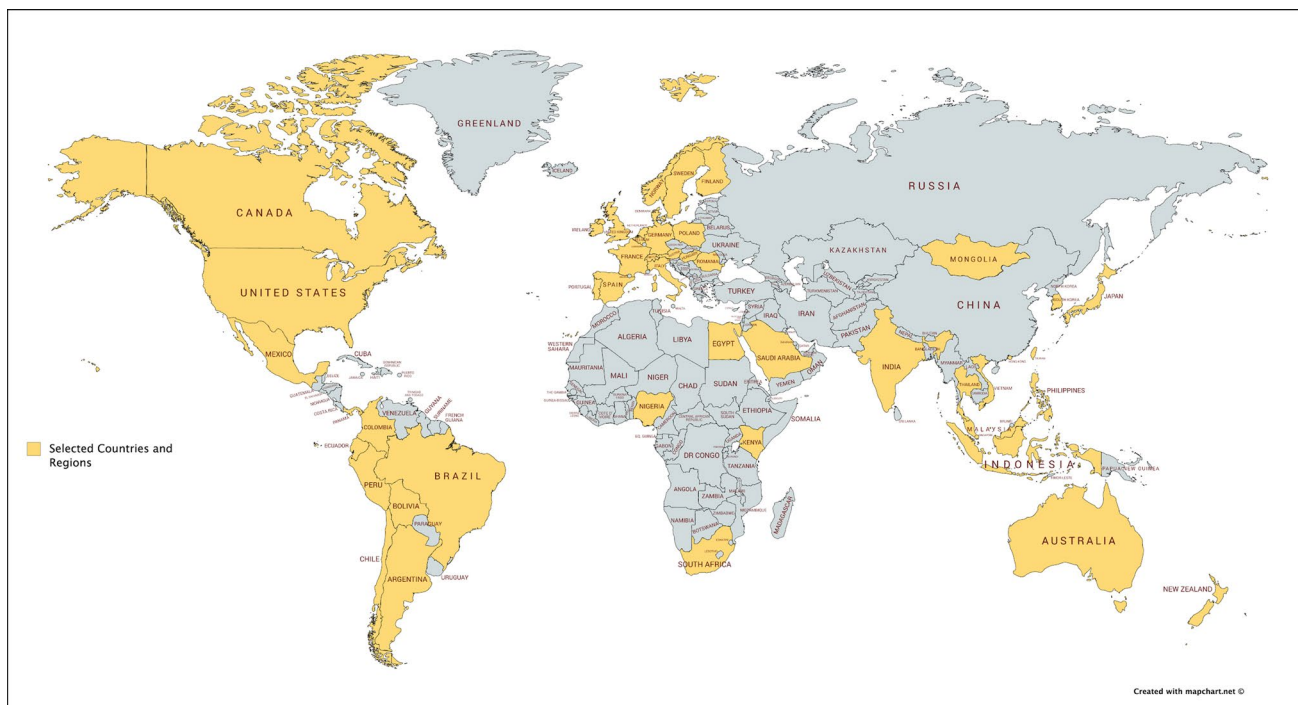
GREENLAND

RUSSIA

CANADA

ICELAND

SWEDEN

FINLAND

IRELAND

BELARUS

POLAND

GERMANY

UKRAINE

FRANCE

ROMANIA

KAZAKHSTAN

MONGOLIA

UNITED STATES

PORTUGAL

SPAIN

TURKEY

SYRIA

IRAQ

IRAN

AFGHANISTAN

PAKISTAN

CHINA

JAPAN

MOROCCO

ALGERIA

LIBYA

EGYPT

SAUDI ARABIA

WESTERN SAHARA

MEXICO

CUBA

INDIA

MAURITANIA

MALI

NIGER

CHAD

SUDAN

YEMEN

OMAN

PHILIPPINES

NIGERIA

ETHIOPIA

SOMALIA

VENEZUELA

COLOMBIA

ECUADOR

KENYA

MALAYSIA

DR CONGO

TANZANIA

INDONESIA

PAPUA NEW GUINEA

Selected Countries and Regions

BRAZIL

PERU

BOLIVIA

ANGOLA

ZAMBIA

NAMIBIA

MADAGASCAR

PARAGUAY

AUSTRALIA

CHILE

SOUTH AFRICA

ARGENTINA

URUGUAY

NEW ZEALAND

Created with mapchart.net ©